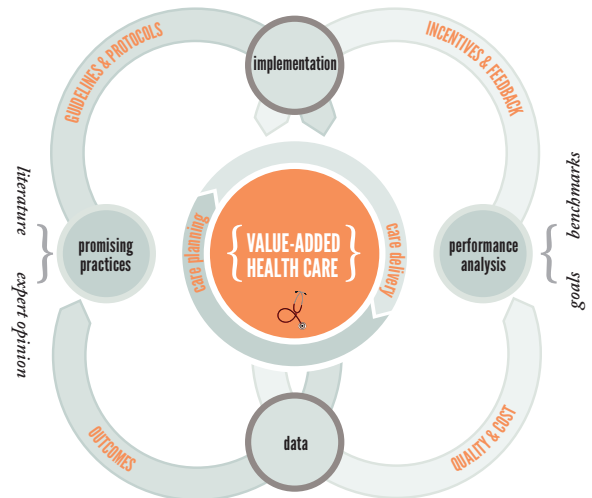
GUIDELINES & PROTOCOLS

implementation

INCENTIVES & FEEDBACK

literature

expert opinion

promising practices

care planning

VALUE-ADDED HEALTH CARE

care delivery

performance analysis

benchmarks

goals

OUTCOMES

data

QUALITY & COST